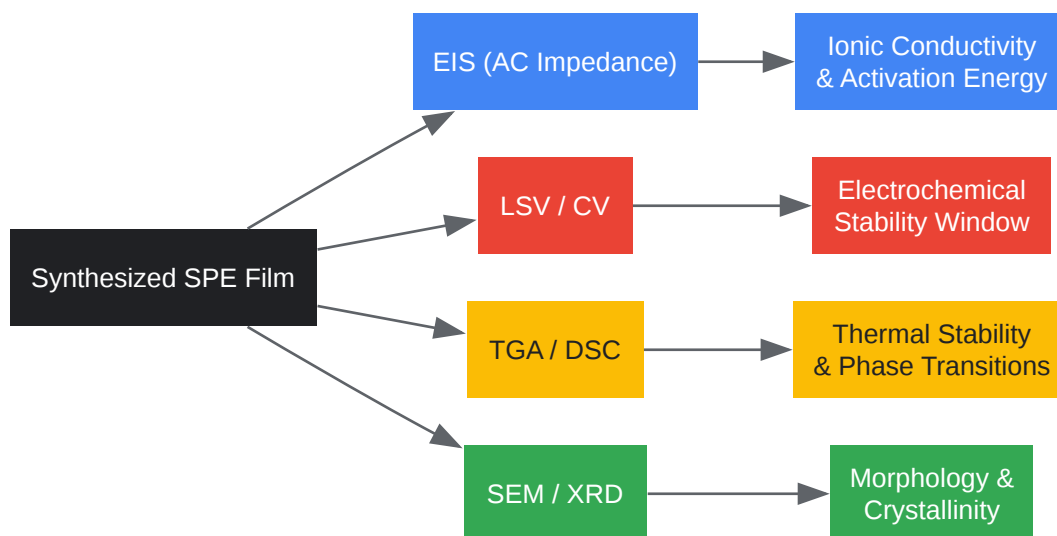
Synthesized SPE Film

EIS (AC Impedance)

Ionic Conductivity & Activation Energy

LSV / CV

Electrochemical Stability Window

TGA / DSC

Thermal Stability & Phase Transitions

SEM / XRD

Morphology & Crystallinity